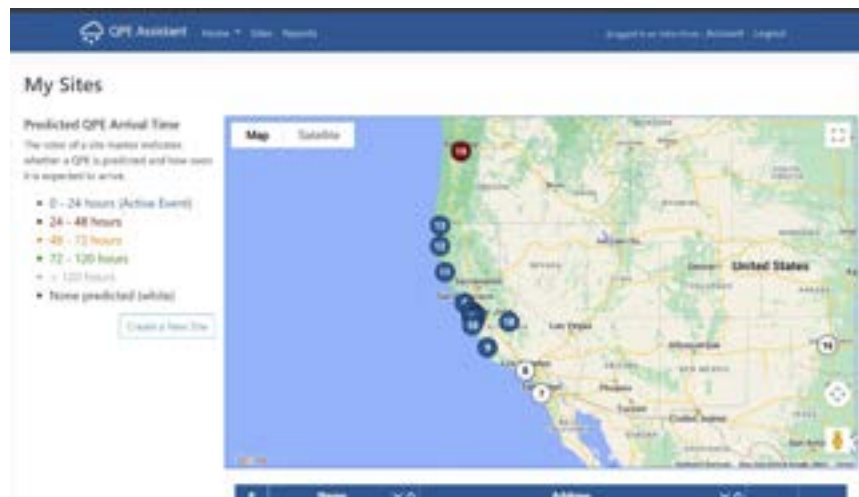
QPE Assistant Home ▾ Sites Reports

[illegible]

My Sites

Predicted QPE Arrival Time

The color of a site marker indicates whether a QPE is predicted and how soon it is expected to arrive.

• 0 - 24 hours (Active Event)
• 24 - 48 hours
• 48 - 72 hours
• 72 - 120 hours
• > 120 hours
• None predicted (white)

Create a New Site

Map Satellite

United States

Las Vegas

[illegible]

Name

Address